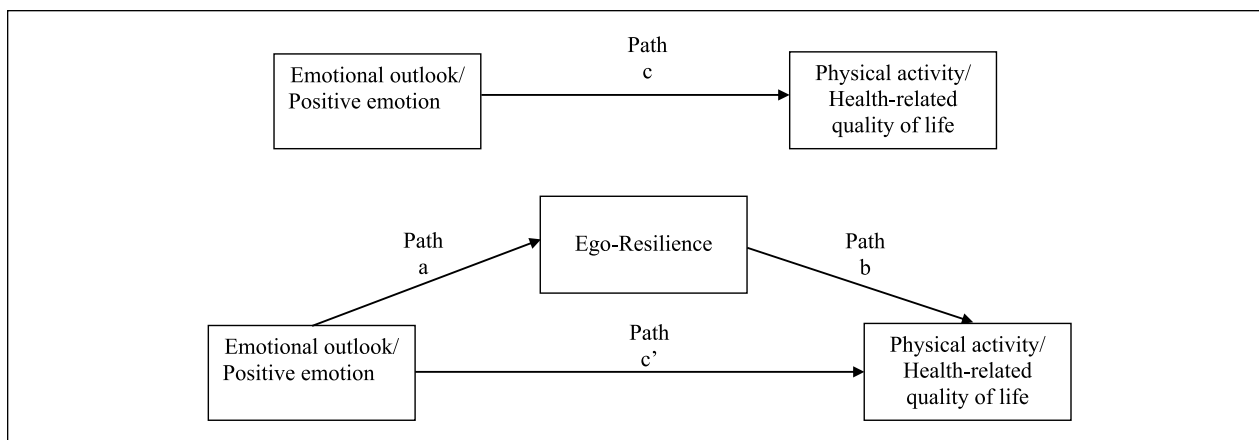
Emotional outlook/ Positive emotion

Path
c

Physical activity/ Health-related quality of life

Path
a

Ego-Resilience

Path
b

Emotional outlook/ Positive emotion

Path
c’

Physical activity/ Health-related quality of life